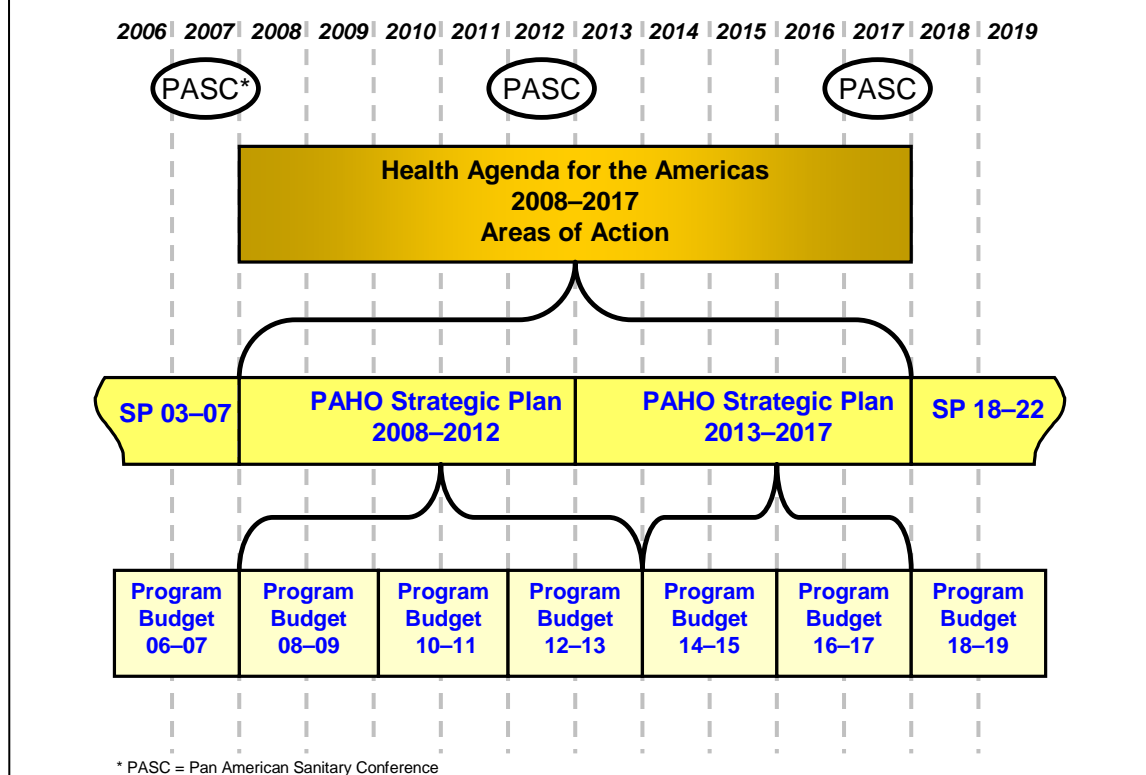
2006 2007 2008 2009 2010 2011 2012 2013 2014 2015 2016 2017 2018 2019

PASC* PASC PASC

Health Agenda for the Americas
2008–2017
Areas of Action

SP 03–07

PAHO Strategic Plan
2008–2012

PAHO Strategic Plan
2013–2017

SP 18–22

| Program Budget 06–07 | Program Budget 08–09 | Program Budget 10–11 | Program Budget 12–13 | Program Budget 14–15 | Program Budget 16–17 | Program Budget 18–19 |
|---|---|---|---|---|---|---|

* PASC = Pan American Sanitary Conference